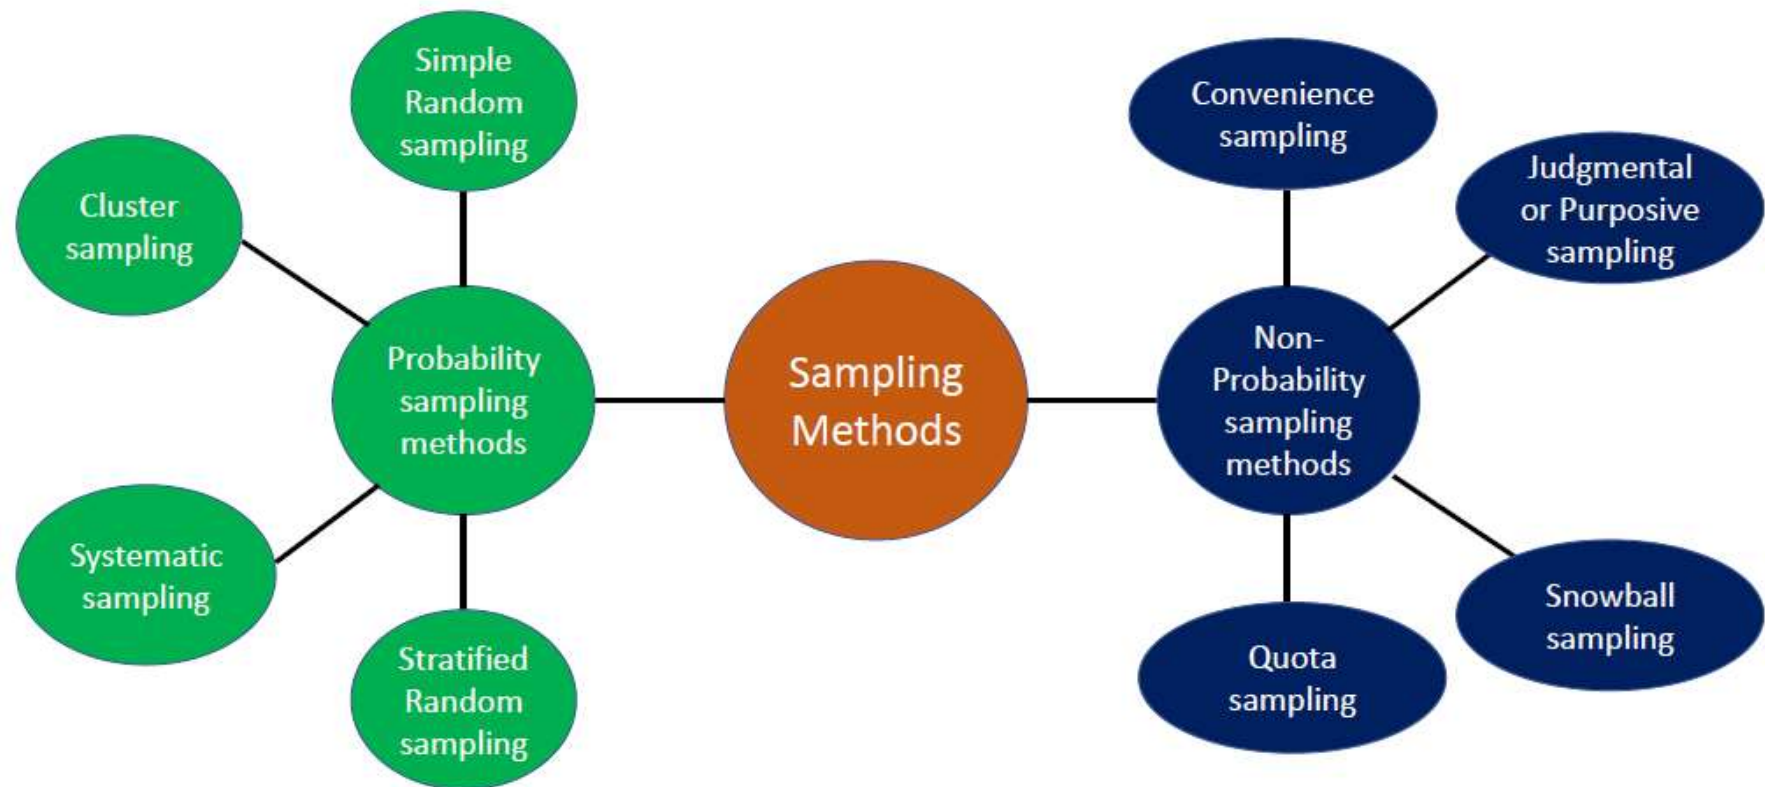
Sampling Methods

Probability sampling methods

Simple Random sampling

Cluster sampling

Systematic sampling

Stratified Random sampling

Non-Probability sampling methods

Convenience sampling

Judgmental or Purposive sampling

Snowball sampling

Quota sampling